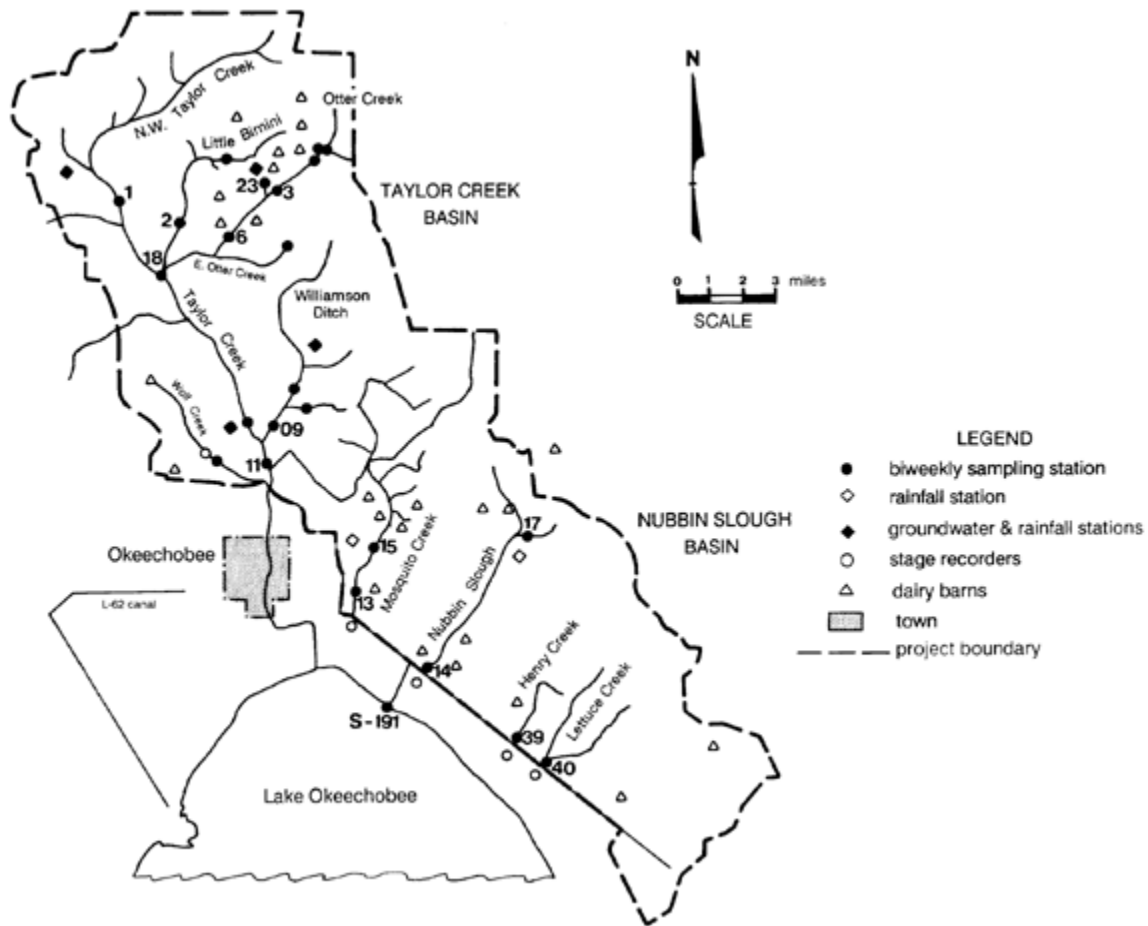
N.W. Taylor Creek
Otter Creek
Little Bimini
23
3
1
2
6
18
E. Otter Creek
TAYLOR CREEK BASIN
N
0 1 2 3 miles
SCALE
Taylor Creek
Williamson Ditch
Wolff Creek
09
11
LEGEND
biweekly sampling station
rainfall station
groundwater & rainfall stations
stage recorders
dairy barns
town
project boundary
NUBBIN SLOUGH BASIN
17
15
Mosquito Creek
Nubbin Slough
13
Okeechobee
L-62 canal
14
Henry Creek
Lettuce Creek
S-191
39
40
Lake Okeechobee